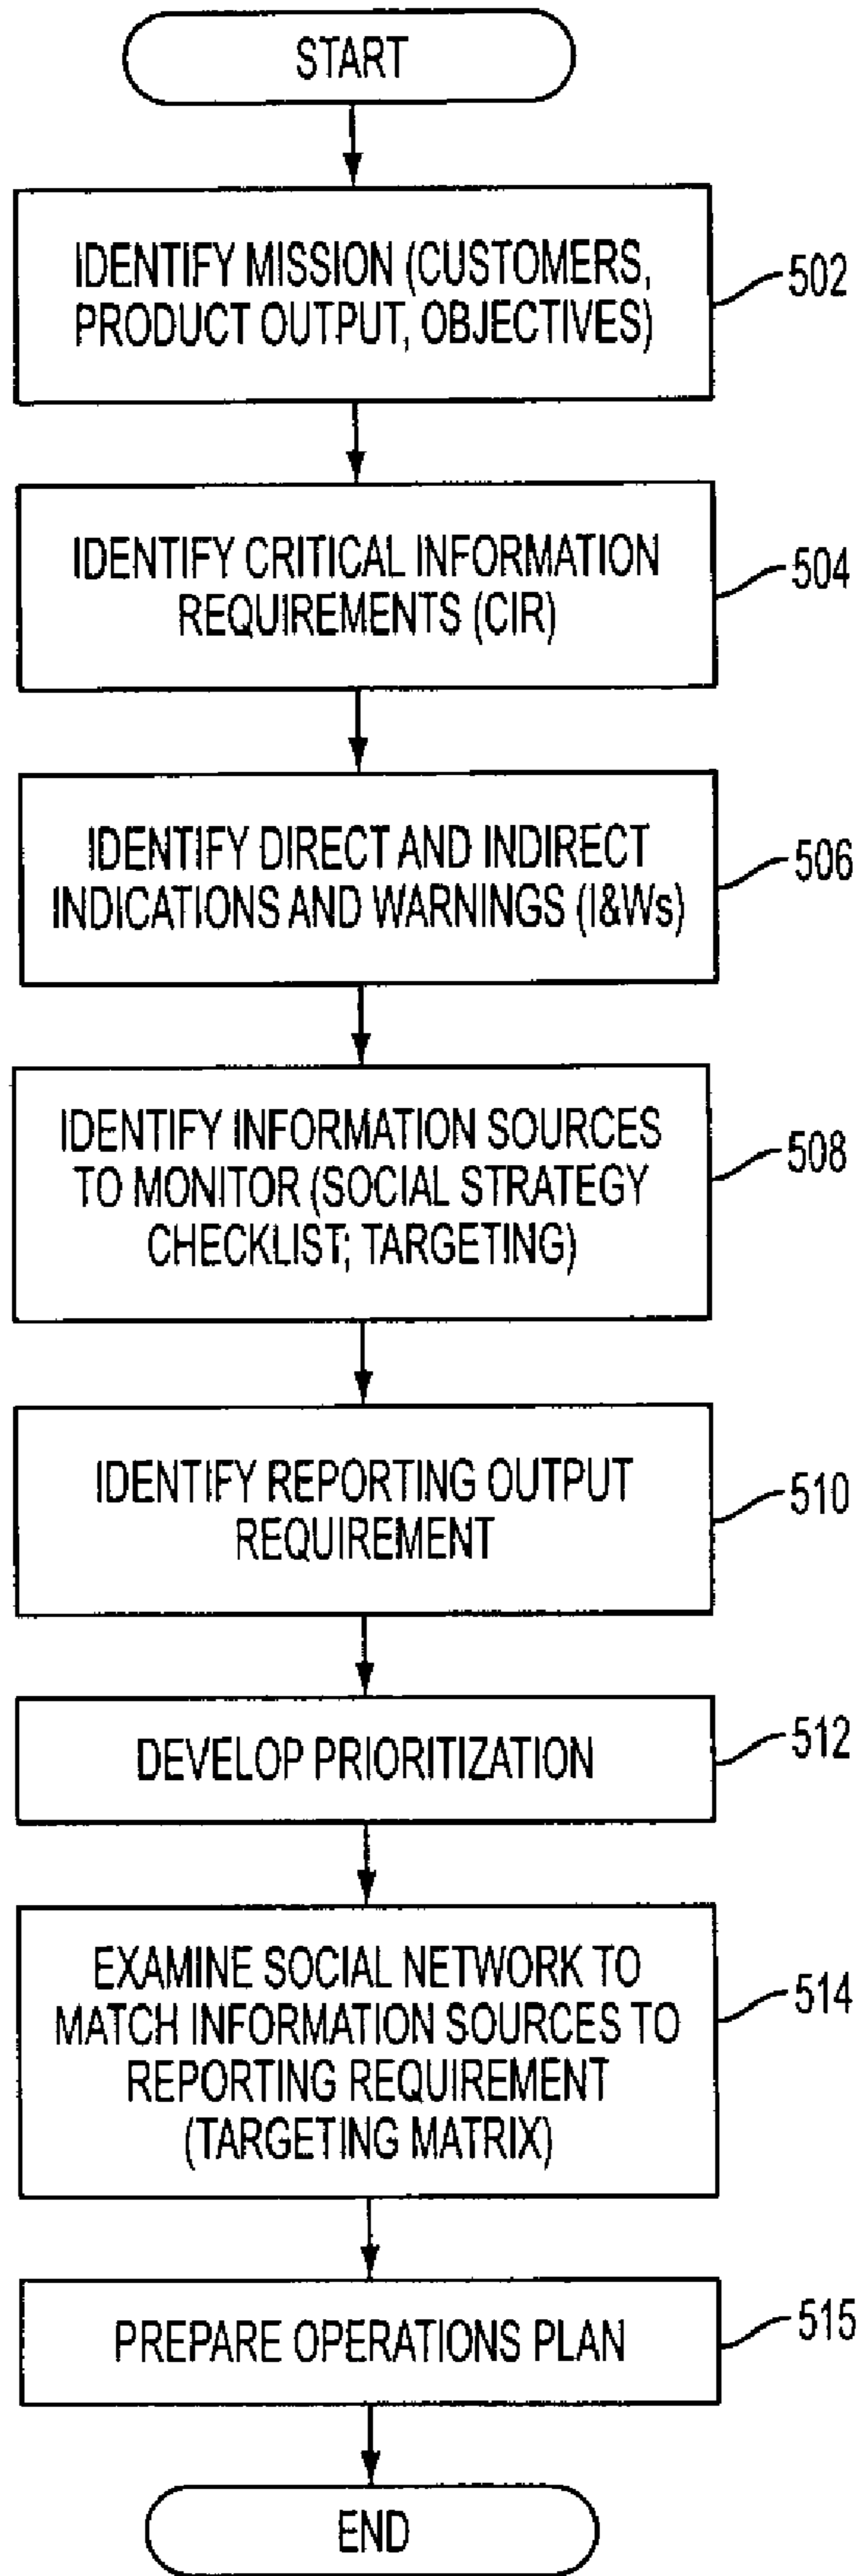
START

IDENTIFY MISSION (CUSTOMERS, PRODUCT OUTPUT, OBJECTIVES)

502

IDENTIFY CRITICAL INFORMATION REQUIREMENTS (CIR)

504

IDENTIFY DIRECT AND INDIRECT INDICATIONS AND WARNINGS (I&Ws)

506

IDENTIFY INFORMATION SOURCES TO MONITOR (SOCIAL STRATEGY CHECKLIST; TARGETING)

508

IDENTIFY REPORTING OUTPUT REQUIREMENT

510

DEVELOP PRIORITIZATION

512

EXAMINE SOCIAL NETWORK TO MATCH INFORMATION SOURCES TO REPORTING REQUIREMENT (TARGETING MATRIX)

514

PREPARE OPERATIONS PLAN

515

END